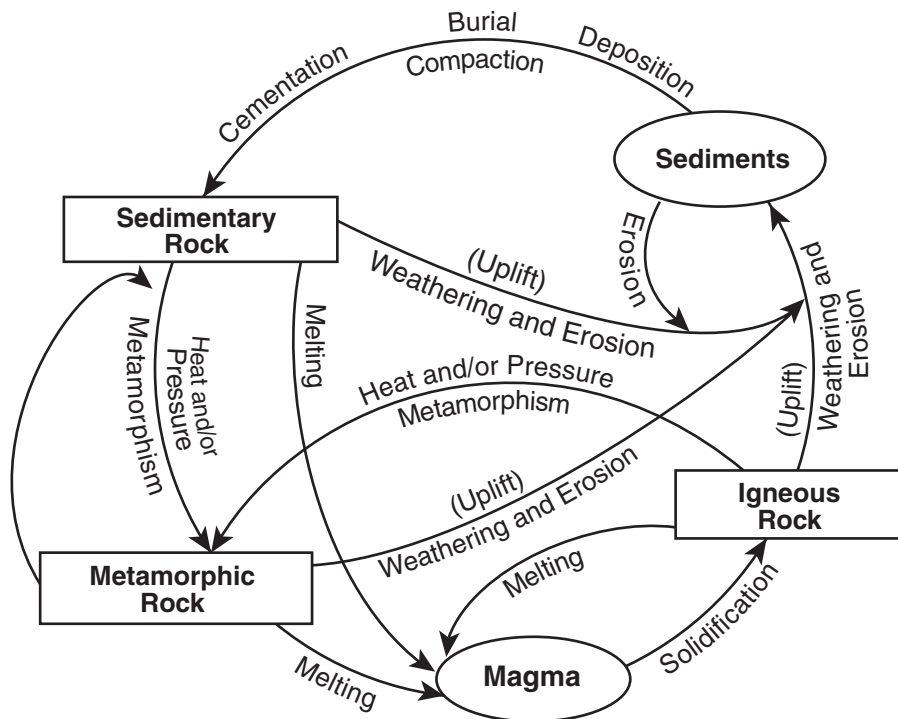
Burial
Compaction
Cementation
Deposition
Sediments
Sedimentary Rock
Erosion
(Uplift)
Weathering and Erosion
Weathering and Erosion
(Uplift)
Melting
Heat and/or Pressure
Metamorphism
Heat and/or Pressure
Metamorphism
(Uplift)
Weathering and Erosion
Igneous Rock
Metamorphic Rock
Melting
Solidification
Melting
Magma